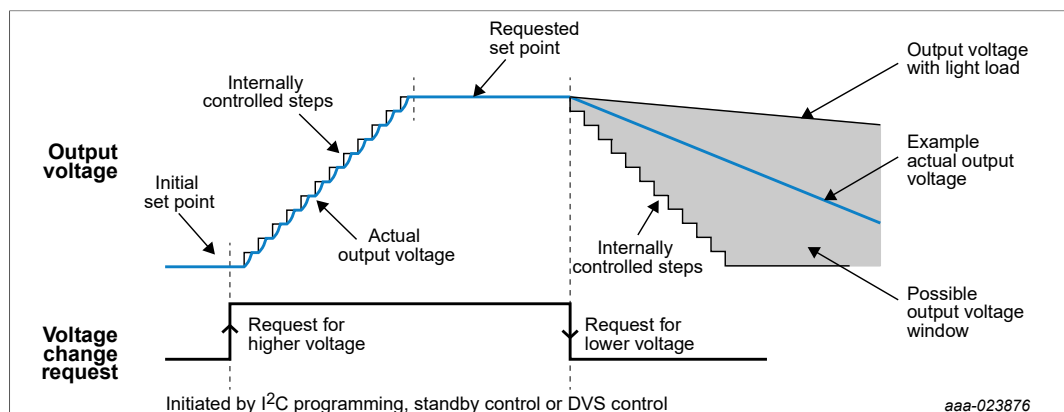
Requested set point

Output voltage with light load

Internally controlled steps

Output voltage

Example actual output voltage

Initial set point

Actual output voltage

Internally controlled steps

Possible output voltage window

Voltage change request

Request for higher voltage

Request for lower voltage

Initiated by I$^2$C programming, standby control or DVS control

aaa-023876